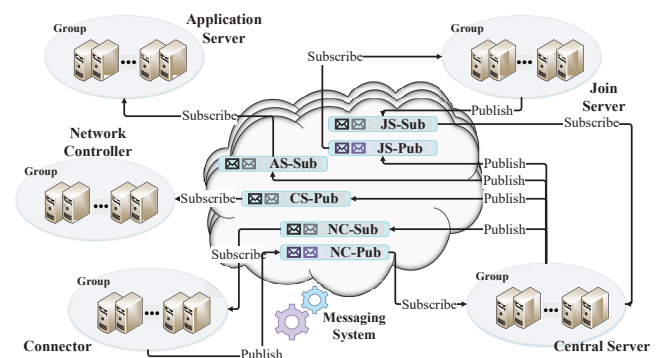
Group

Application Server

Subscribe

Group

Join Server

Publish

Subscribe

JS-Sub

JS-Pub

Network Controller

Subscribe

AS-Sub

Publish

Publish

Subscribe

CS-Pub

Publish

NC-Sub

Publish

Subscribe

NC-Pub

Group

Group

Messaging System

Subscribe

Connector

Publish

Central Server